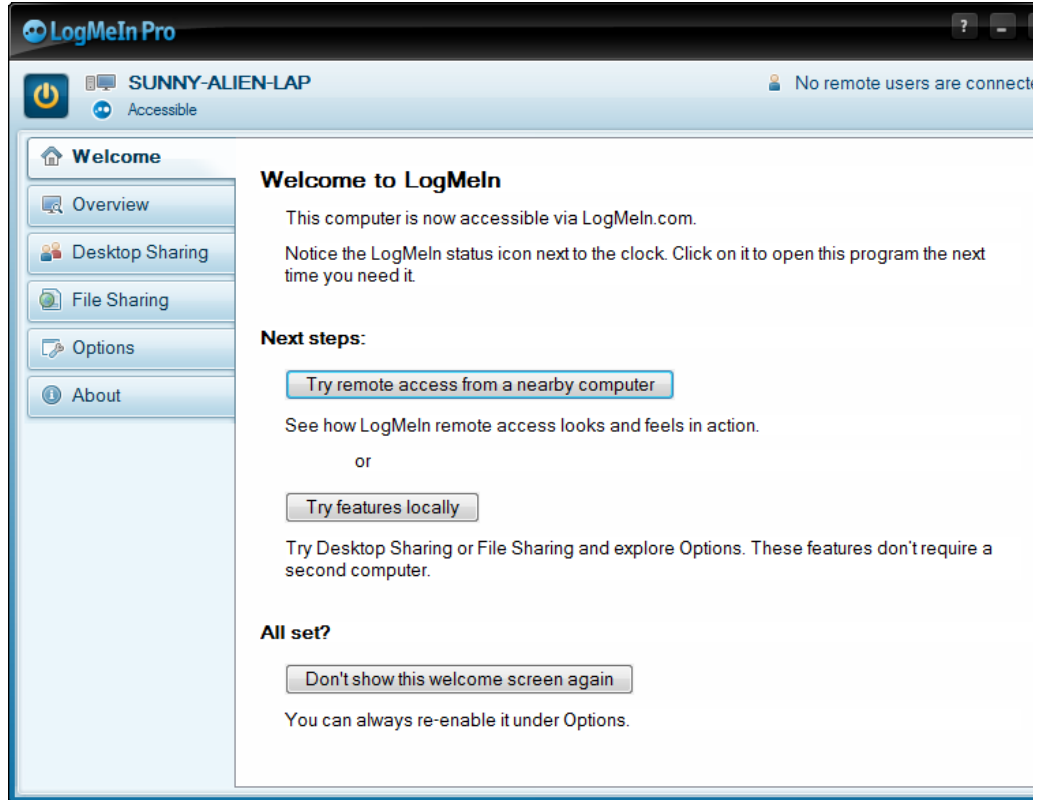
LogMeIn Pro

?

SUNNY-ALIEN-LAP
Accessible

No remote users are connecte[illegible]

Welcome
Overview
Desktop Sharing
File Sharing
Options
About

Welcome to LogMeIn

This computer is now accessible via LogMeIn.com.

Notice the LogMeIn status icon next to the clock. Click on it to open this program the next time you need it.

Next steps:

Try remote access from a nearby computer

See how LogMeIn remote access looks and feels in action.

or

Try features locally

Try Desktop Sharing or File Sharing and explore Options. These features don't require a second computer.

All set?

Don't show this welcome screen again

You can always re-enable it under Options.